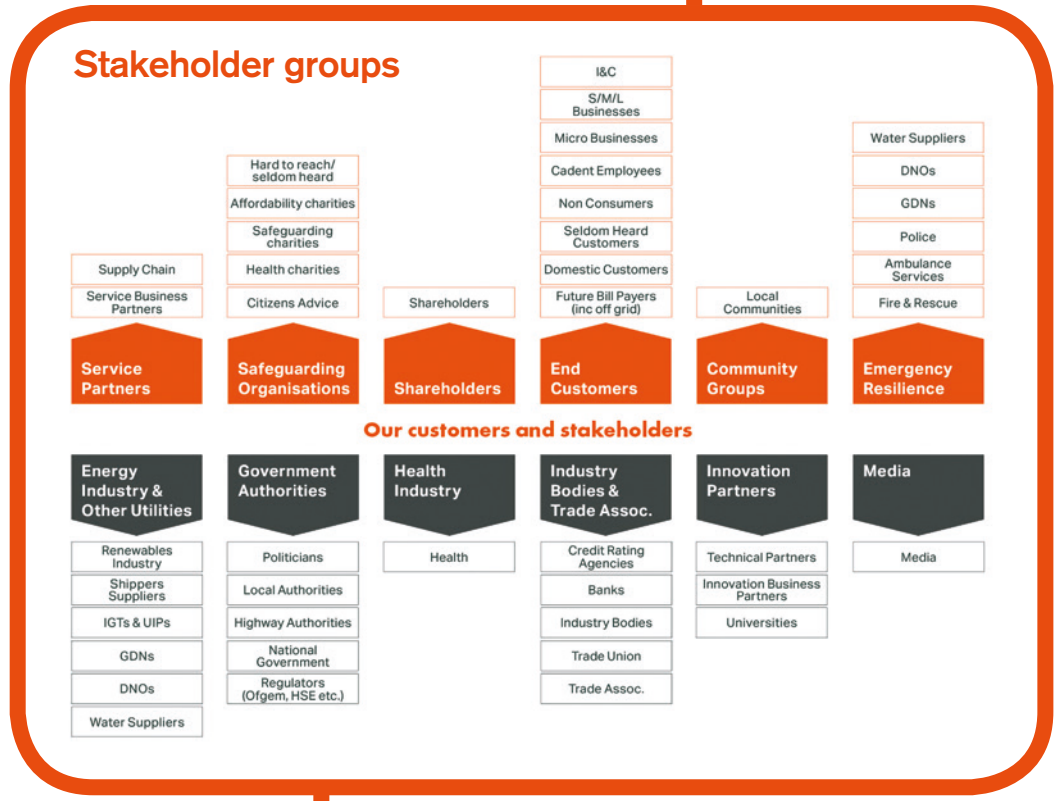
Stakeholder groups

Supply Chain
Service Business Partners
Service Partners

Hard to reach/ seldom heard
Affordability charities
Safeguarding charities
Health charities
Citizens Advice
Safeguarding Organisations

Shareholders
Shareholders

I&C
S/M/L Businesses
Micro Businesses
Cadent Employees
Non Consumers
Seldom Heard Customers
Domestic Customers
Future Bill Payers (inc off grid)
End Customers

Local Communities
Community Groups

Water Suppliers
DNOs
GDNs
Police
Ambulance Services
Fire & Rescue
Emergency Resilience

Our customers and stakeholders

Energy Industry & Other Utilities
Renewables Industry
Shippers Suppliers
IGTs & UIPs
GDNs
DNOs
Water Suppliers

Government Authorities
Politicians
Local Authorities
Highway Authorities
National Government
Regulators (Ofgem, HSE etc.)

Health Industry
Health

Industry Bodies & Trade Assoc.
Credit Rating Agencies
Banks
Industry Bodies
Trade Union
Trade Assoc.

Innovation Partners
Technical Partners
Innovation Business Partners
Universities

Media
Media